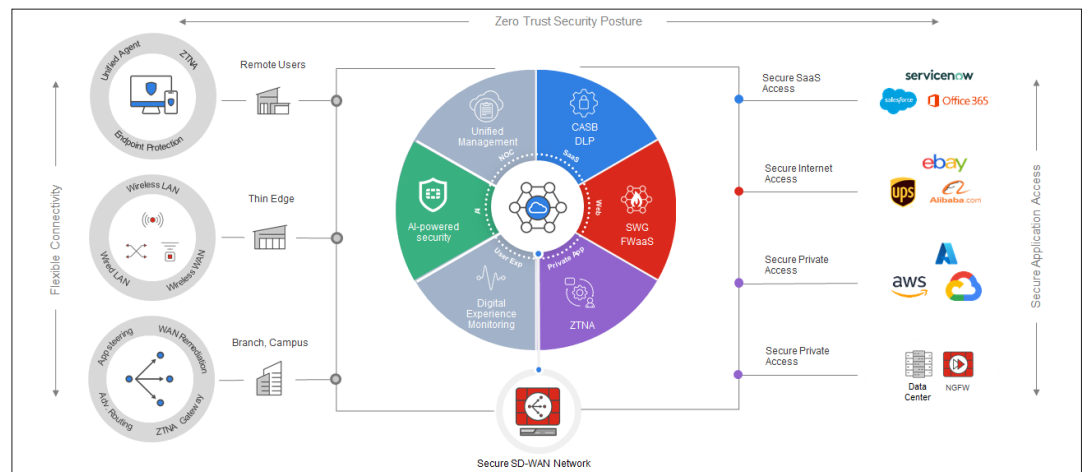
Zero Trust Security Posture

Flexible Connectivity

Unified Agent
ZTNA
Endpoint Protection

Remote Users

Wireless LAN
Wired LAN
Wireless WAN

Thin Edge

App steering
WAN Remediation
Adv. Routing
ZTNA Gateway

Branch, Campus

Unified Management
NOC
CASB DLP
SaaS
AI-powered security
AI
Web
SWG FWaaS
User Exp
Private App
Digital Experience Monitoring
ZTNA

Secure SD-WAN Network

Secure SaaS Access
servicenow
salesforce
Office 365

Secure Internet Access
ebay
ups
Alibaba.com

Secure Private Access
aws

Secure Private Access
Data Center
NGFW

Secure Application Access